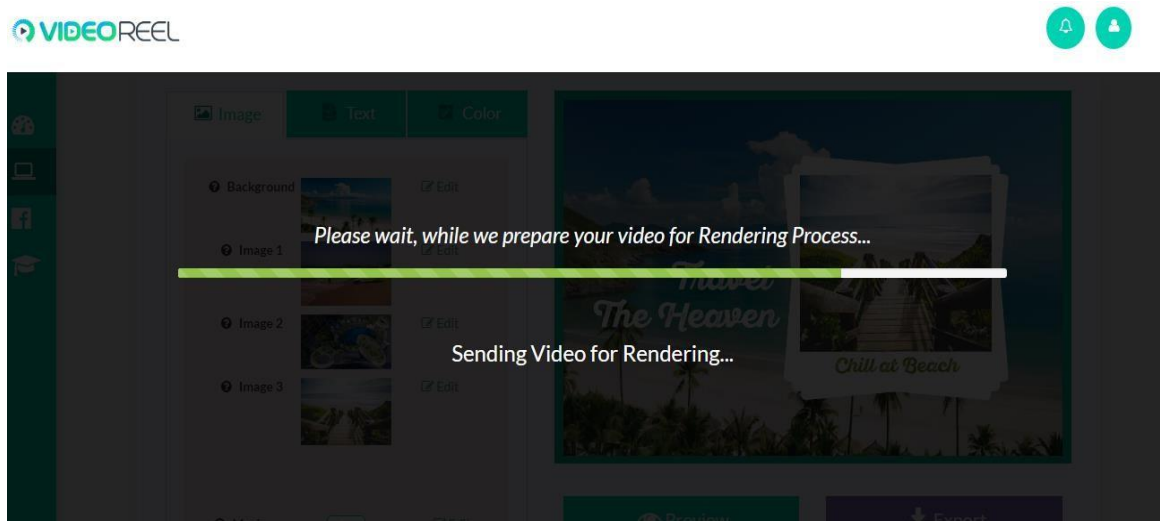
VIDEOREEL

Image Text Color

Background Edit

Image 1 Edit

Image 2 Edit

Image 3 Edit

Please wait, while we prepare your video for Rendering Process...

Travel The Heaven

Chill at Beach

Sending Video for Rendering...

Preview Export